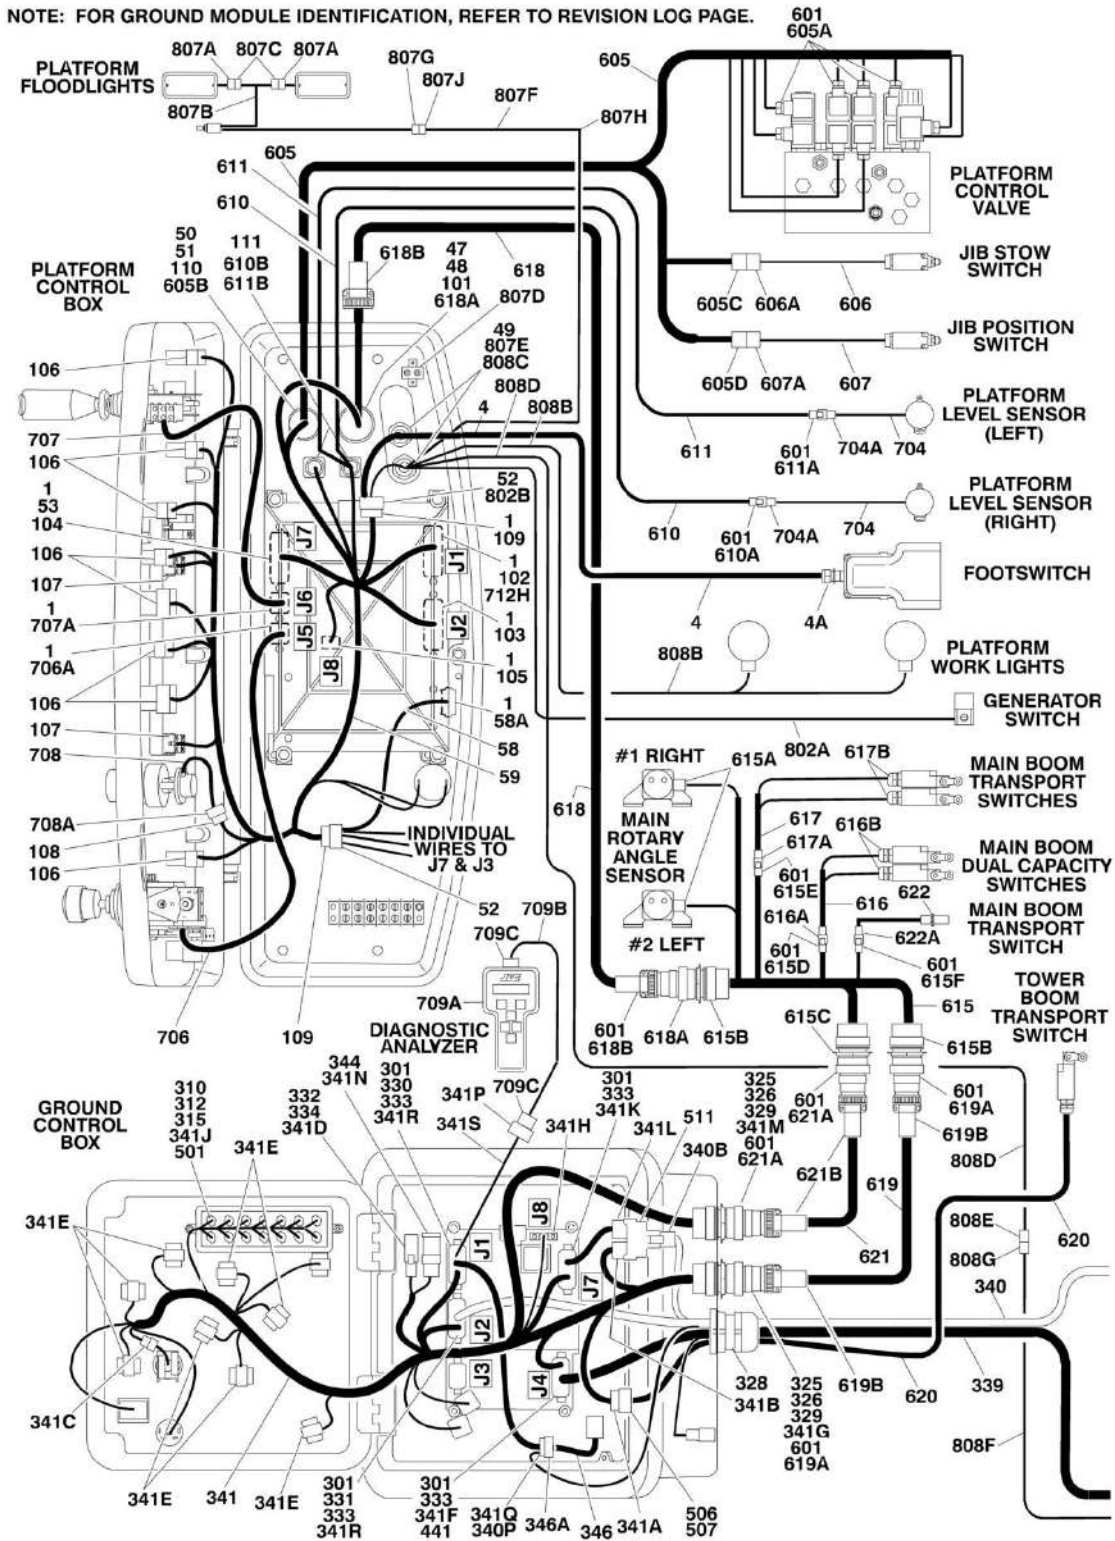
NOTE: FOR GROUND MODULE IDENTIFICATION, REFER TO REVISION LOG PAGE.

601
605A

807A 807C 807A

PLATFORM FLOODLIGHTS

807G
807J
807F
605
807B
807H

611
605

610
PLATFORM CONTROL VALVE

50
51
110
605B

111
610B
611B

618B
47
48
101
618A
618

JIB STOW SWITCH

PLATFORM CONTROL BOX

807D

605C 606A 606

JIB POSITION SWITCH

49
807E
808C

605D 607A 607

106

808D
808B
4

PLATFORM LEVEL SENSOR (LEFT)

707
106

611
601
611A
704A 704

1
53
104

52
802B
1
109

J7
J1

PLATFORM LEVEL SENSOR (RIGHT)

106
107

J6
1
102
712H

610
601
610A
704A
704

1
707A

J5
J2
1
103

FOOTSWITCH

1
706A

J8
1
105

4
4A

106

808B

PLATFORM WORK LIGHTS

107

1
58A

GENERATOR SWITCH

708

58
59

802A

#1 RIGHT
615A
617B

MAIN BOOM TRANSPORT SWITCHES

708A
108
106

INDIVIDUAL WIRES TO J7 & J3

618
MAIN ROTARY ANGLE SENSOR

617
617A
616B

MAIN BOOM DUAL CAPACITY SWITCHES

601
615E
622

52

616
MAIN BOOM TRANSPORT SWITCH

709B
709C

#2 LEFT

616A
601
615D
622A
601
615F

709A

615

TOWER BOOM TRANSPORT SWITCH

706
109

DIAGNOSTIC ANALYZER

601
618B
618A
615B

615C
615B

GROUND CONTROL BOX

310
312
315
341J
501

344
341N

332
334
341D

301
330
333
341R

341P
709C

341S

301
333
341K

341H

341L
511

325
326
329
341M
601
621A

601
621A

601
619A

619B

340B

808D

341E

621B
619

J8
J1
J7

621

620

808E
808G

340

J2

339

341C

J3
J4

328
341B

325
326
329
341G
601
619A

619B
620

808F

341E
341
341E

301
331
333
341R

301
333
341F
441

341Q
340P

346A
346
341A

506
507